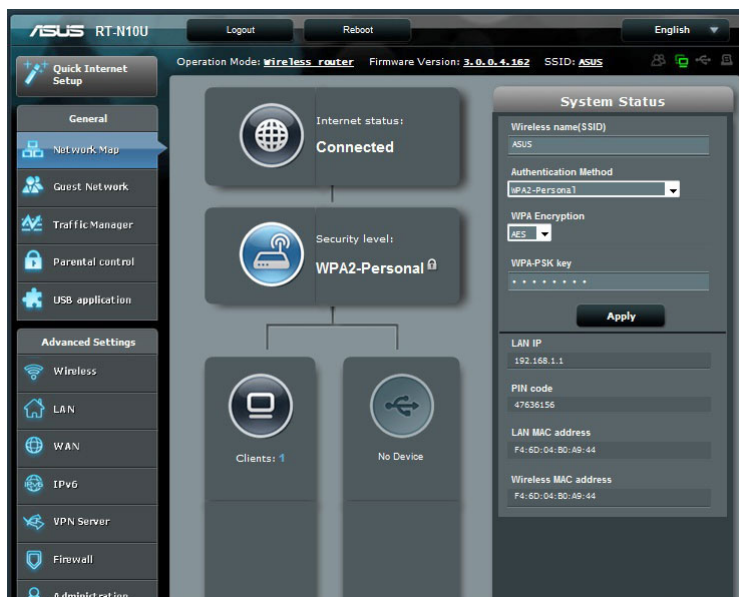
ASUS RT-N10U

Logout

Reboot

English

Quick Internet Setup

Operation Mode: Wireless router Firmware Version: 3.0.0.4.162 SSID: ASUS

General

Network Map

Guest Network

Traffic Manager

Parental control

USB application

Advanced Settings

Wireless

LAN

WAN

IPv6

VPN Server

Firewall

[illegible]

Internet status:

Connected

Security level:

WPA2-Personal

Clients: 1

No Device

System Status

Wireless name(SSID)

ASUS

Authentication Method

WPA2-Personal

WPA Encryption

AES

WPA-PSK key

••••••••

Apply

LAN IP

192.168.1.1

PIN code

47636156

LAN MAC address

F4:6D:04:B0:A9:44

Wireless MAC address

F4:6D:04:B0:A9:44